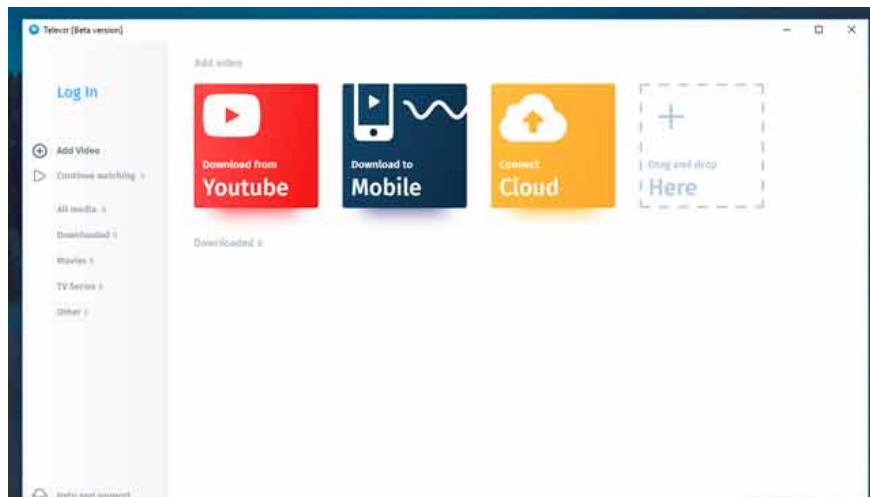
Televzr (Beta version)

Log In

Add Video
Continue watching 0

All media 0
Downloaded 0
Movies 0
TV Series 0
Other 0

Add video

Download from
Youtube

Download to
Mobile

Connect
Cloud

Drag and drop
Here

Downloaded 0

Help and support